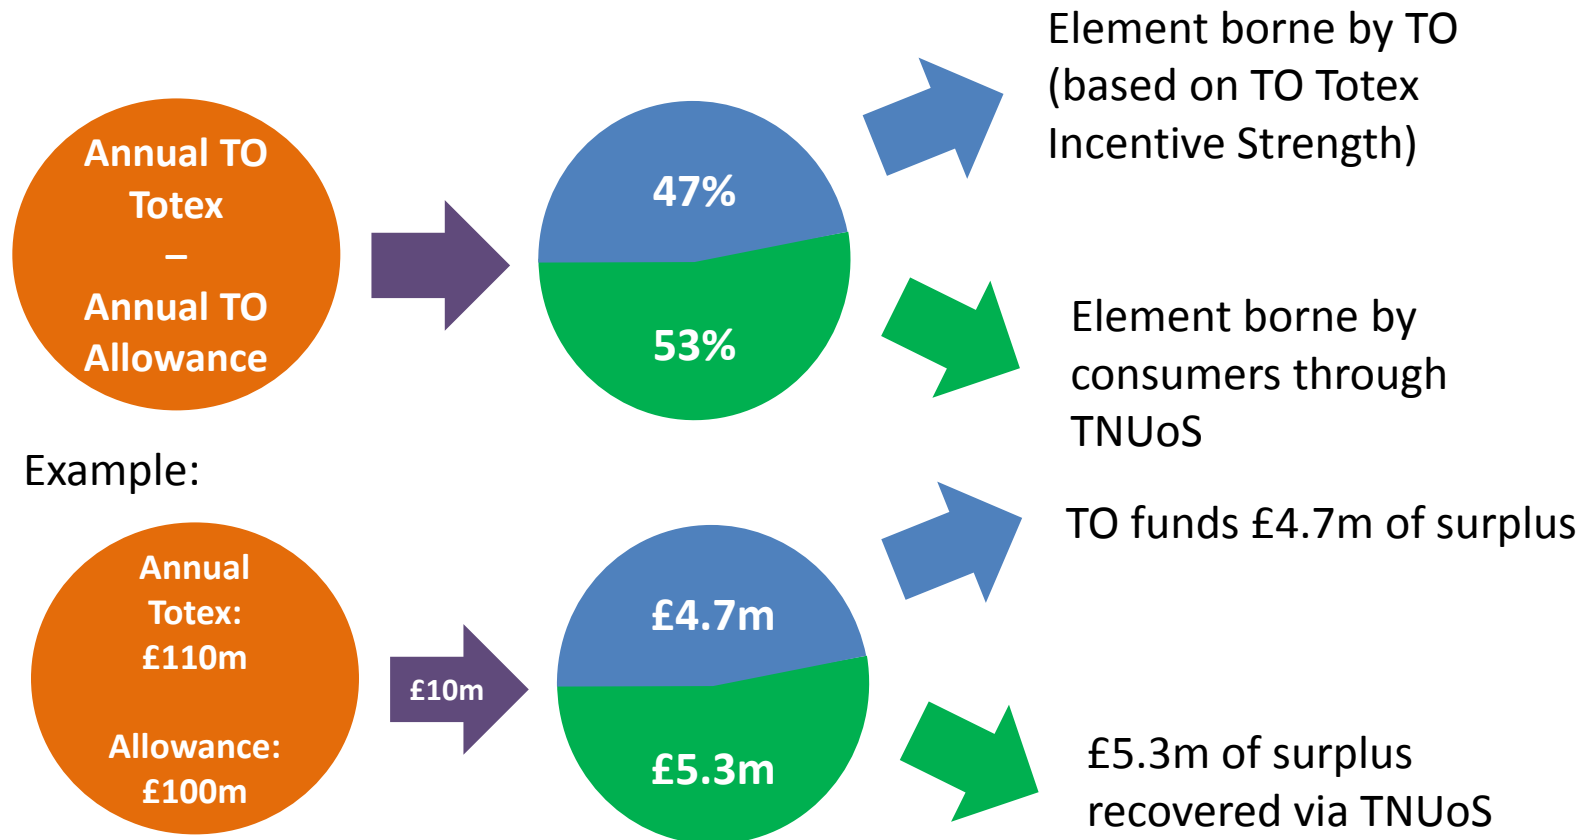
Annual TO Totex
–
Annual TO Allowance

47%

53%

Element borne by TO (based on TO Totex Incentive Strength)

Element borne by consumers through TNUoS

Example:

Annual Totex: £110m

Allowance: £100m

£10m

£4.7m

£5.3m

TO funds £4.7m of surplus

£5.3m of surplus recovered via TNUoS